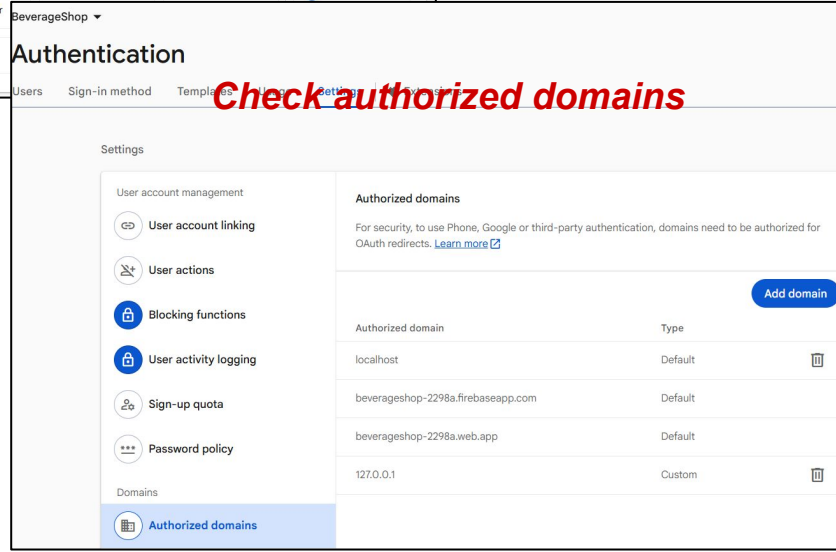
BeverageShop ▾

Authentication

Users Sign-in method Templates Usage Settings Extensions

Check authorized domains

Settings

User account management

User account linking

User actions

Blocking functions

User activity logging

Sign-up quota

Password policy

Domains

Authorized domains

Authorized domains

For security, to use Phone, Google or third-party authentication, domains need to be authorized for OAuth redirects. Learn more

Add domain

| Authorized domain | Type |
|---|---|
| localhost | Default |
| beverageshop-2298a.firebaseapp.com | Default |
| beverageshop-2298a.web.app | Default |
| 127.0.0.1 | Custom |